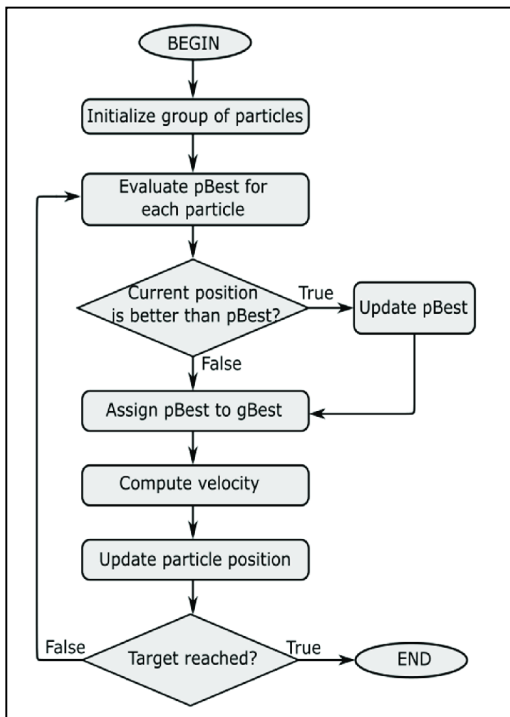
BEGIN

Initialize group of particles

Evaluate pBest for each particle

Current position is better than pBest?

True

Update pBest

False

Assign pBest to gBest

Compute velocity

Update particle position

False

Target reached?

True

END